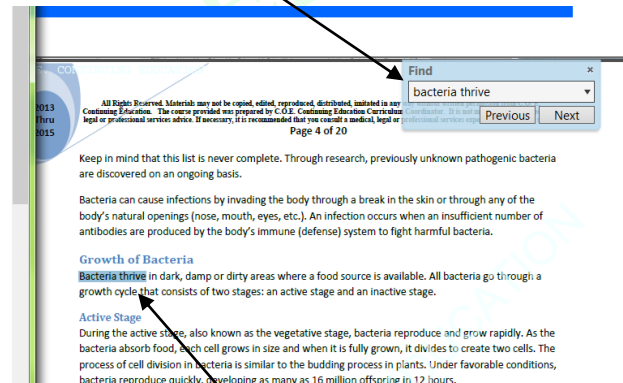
CO

2013
Thru
2015

All Rights Reserved. Materials may not be copied, edited, reproduced, distributed, imitated in any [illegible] Continuing Education. The course provided was prepared by C.O.E. Continuing Education Curriculum Coordinator. It is not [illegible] legal or professional services advice. If necessary, it is recommended that you consult a medical, legal or professional services expert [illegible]

Page 4 of 20

Find
bacteria thrive
Previous
Next

Keep in mind that this list is never complete. Through research, previously unknown pathogenic bacteria are discovered on an ongoing basis.

Bacteria can cause infections by invading the body through a break in the skin or through any of the body's natural openings (nose, mouth, eyes, etc.). An infection occurs when an insufficient number of antibodies are produced by the body's immune (defense) system to fight harmful bacteria.

Growth of Bacteria

Bacteria thrive in dark, damp or dirty areas where a food source is available. All bacteria go through a growth cycle that consists of two stages: an active stage and an inactive stage.

Active Stage

During the active stage, also known as the vegetative stage, bacteria reproduce and grow rapidly. As the bacteria absorb food, each cell grows in size and when it is fully grown, it divides to create two cells. The process of cell division in bacteria is similar to the budding process in plants. Under favorable conditions, bacteria reproduce quickly, developing as many as 16 million offspring in 12 hours.